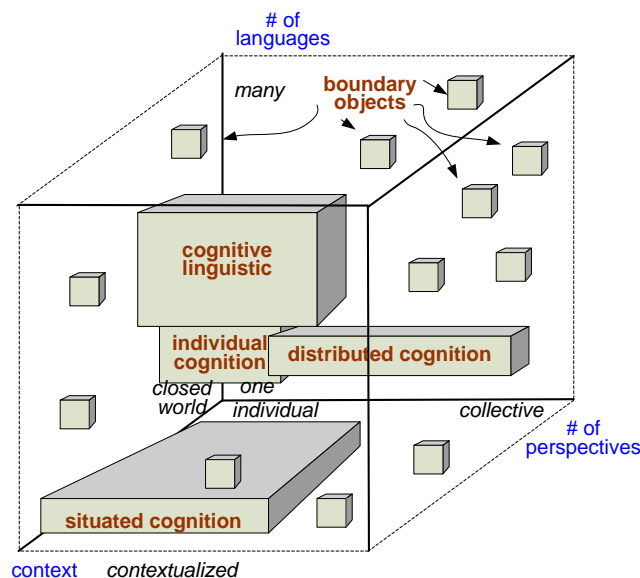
# of languages

many

boundary objects

cognitive linguistic

individual cognition

distributed cognition

closed world

one individual

collective

# of perspectives

situated cognition

context

contextualized